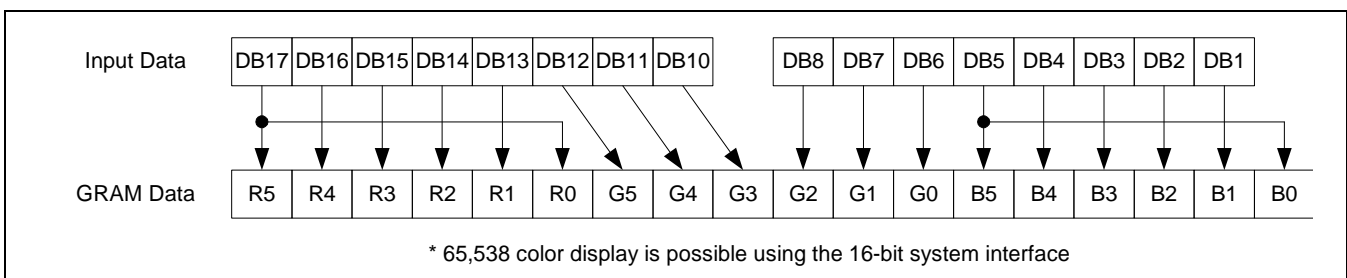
Input Data

| DB17 | DB16 | DB15 | DB14 | DB13 | DB12 | DB11 | DB10 |
|---|---|---|---|---|---|---|---|

| DB8 | DB7 | DB6 | DB5 | DB4 | DB3 | DB2 | DB1 |
|---|---|---|---|---|---|---|---|

GRAM Data

| R5 | R4 | R3 | R2 | R1 | R0 | G5 | G4 | G3 | G2 | G1 | G0 | B5 | B4 | B3 | B2 | B1 | B0 |
|---|---|---|---|---|---|---|---|---|---|---|---|---|---|---|---|---|---|

* 65,538 color display is possible using the 16-bit system interface